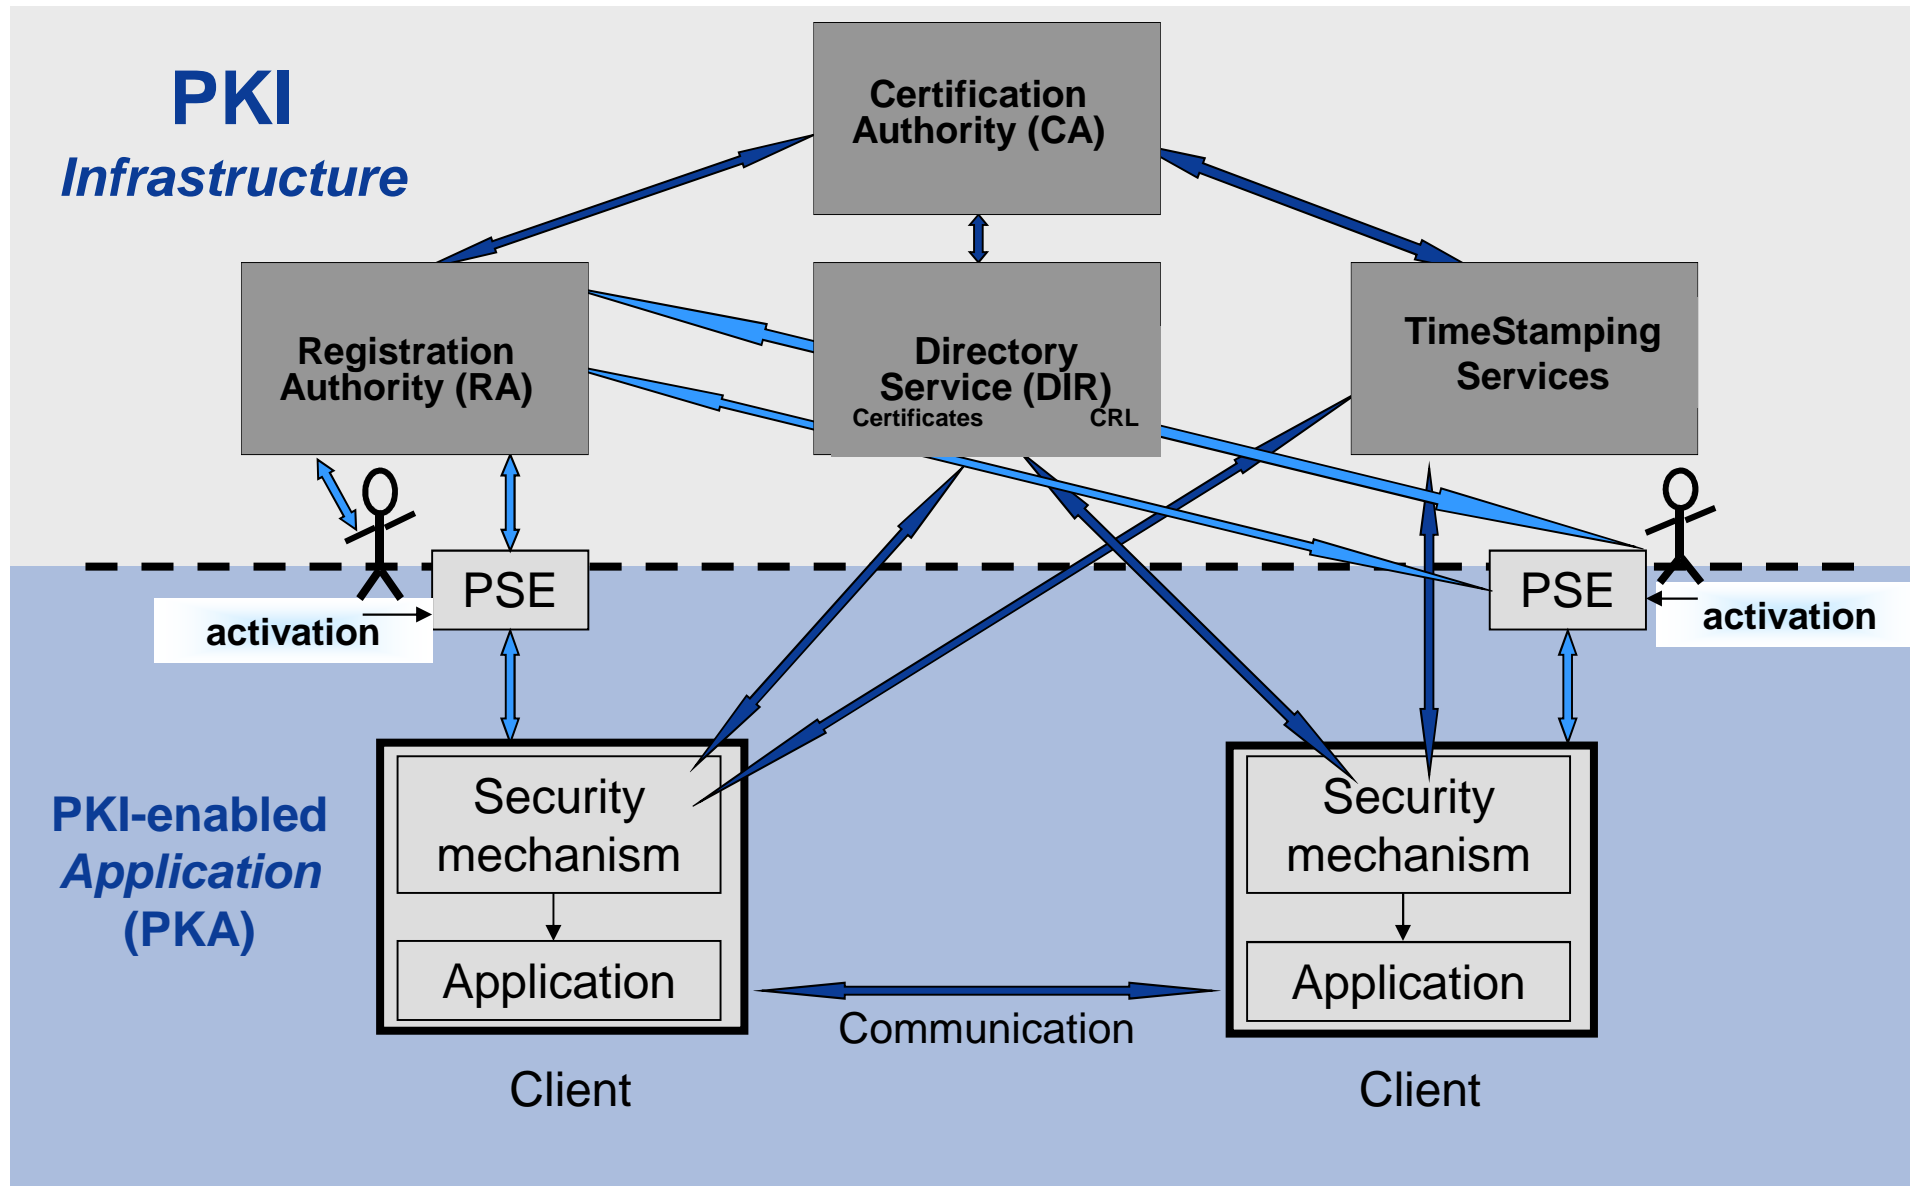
PKI
Infrastructure

Certification Authority (CA)

Registration Authority (RA)

Directory Service (DIR)
Certificates
CRL

TimeStamping Services

PSE

activation

PSE

activation

PKI-enabled
Application
(PKA)

Security mechanism

Application

Security mechanism

Application

Communication

Client

Client